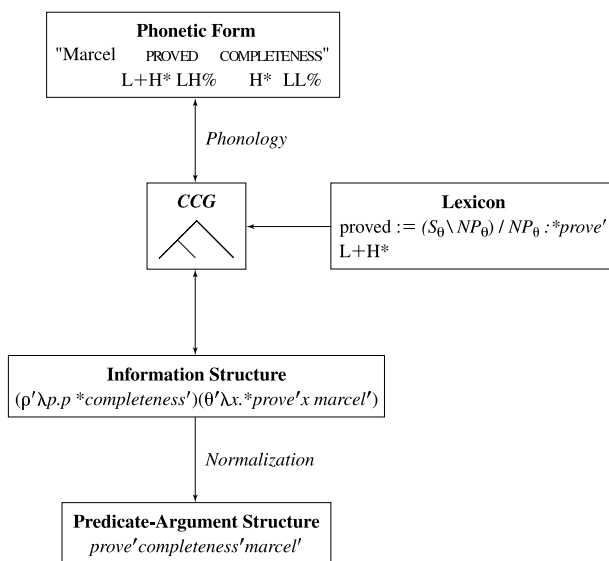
**Phonetic Form**
"Marcel PROVED COMPLETENESS"
L+H* LH% H* LL%

*Phonology*

***CCG***

**Lexicon**
proved := $(S_\theta \backslash NP_\theta) / NP_\theta : {*}prove'$
L+H*

**Information Structure**
$(\rho' \lambda p.p\ {*}completeness')(\theta' \lambda x.{*}prove'\ x\ marcel')$

*Normalization*

**Predicate-Argument Structure**
$prove'completeness'marcel'$